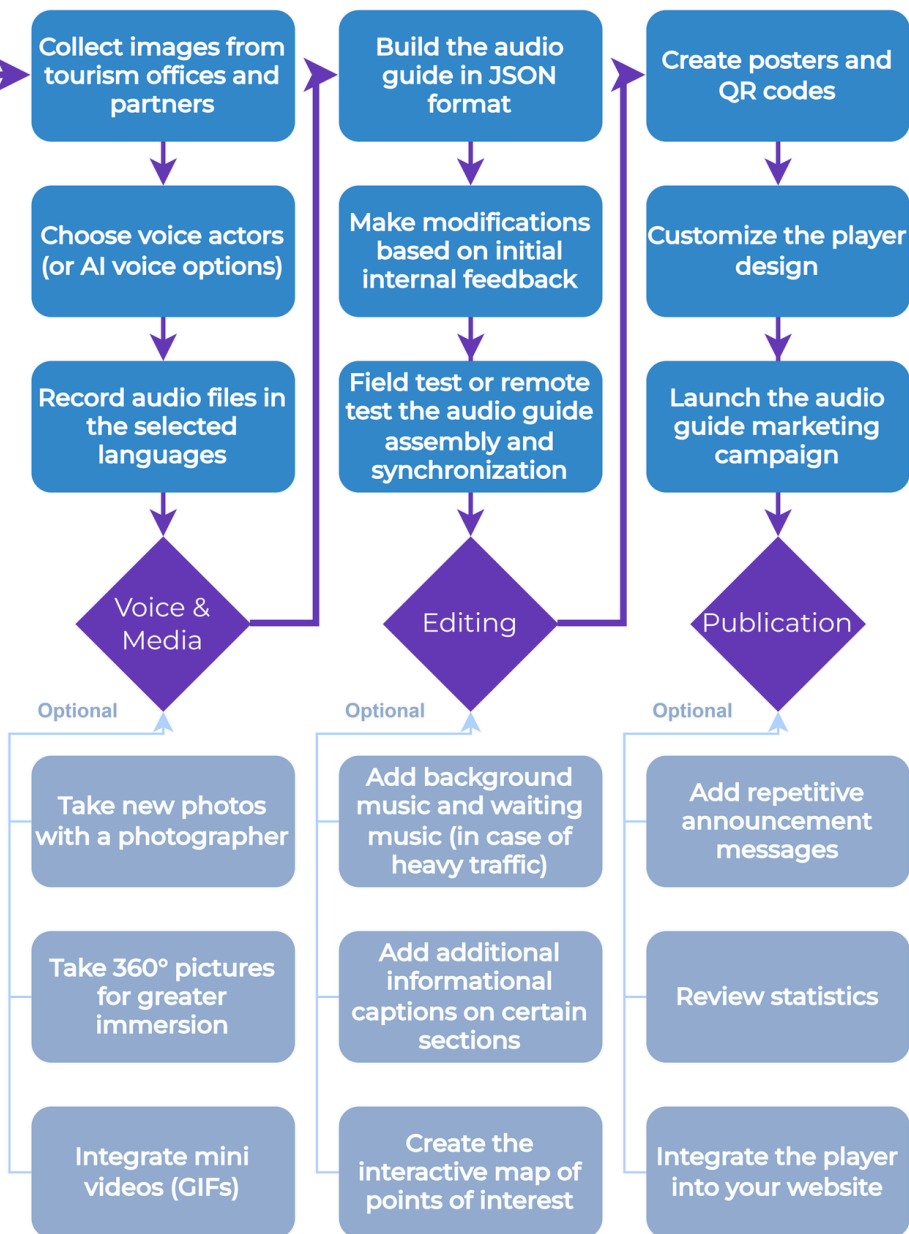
Collect images from tourism offices and partners

Choose voice actors (or AI voice options)

Record audio files in the selected languages

Voice & Media

Optional

Take new photos with a photographer

Take 360° pictures for greater immersion

Integrate mini videos (GIFs)

Build the audio guide in JSON format

Make modifications based on initial internal feedback

Field test or remote test the audio guide assembly and synchronization

Editing

Optional

Add background music and waiting music (in case of heavy traffic)

Add additional informational captions on certain sections

Create the interactive map of points of interest

Create posters and QR codes

Customize the player design

Launch the audio guide marketing campaign

Publication

Optional

Add repetitive announcement messages

Review statistics

Integrate the player into your website